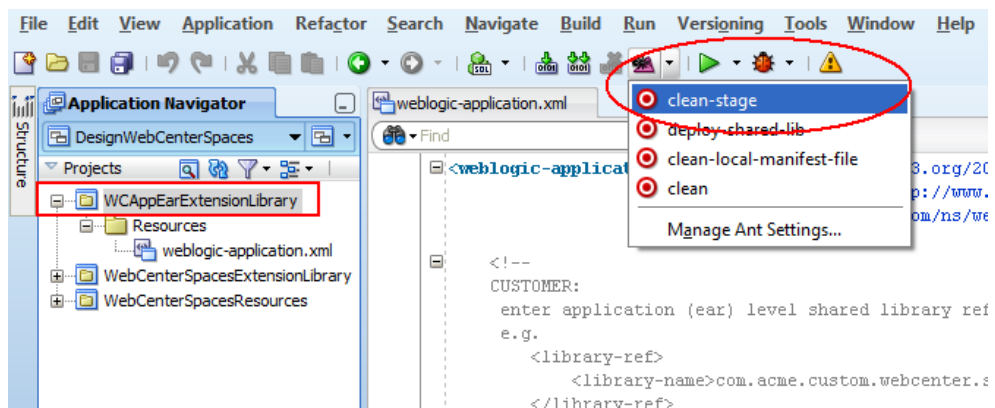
File Edit View Application Refactor Search Navigate Build Run Versioning Tools Window Help

Structure

Application Navigator

DesignWebCenterSpaces

Projects

WCAppEarExtensionLibrary

Resources

weblogic-application.xml

WebCenterSpacesExtensionLibrary

WebCenterSpacesResources

weblogic-application.xml

Find

<weblogic-applicat

3.org/20

p://www.

om/ns/we

clean-stage

deploy-shared-lib

clean-local-manifest-file

clean

Manage Ant Settings...

<!--
CUSTOMER:
enter application (ear) level shared library ref
e.g.
<library-ref>
<library-name>com.acme.custom.webcenter.s
</library-ref>